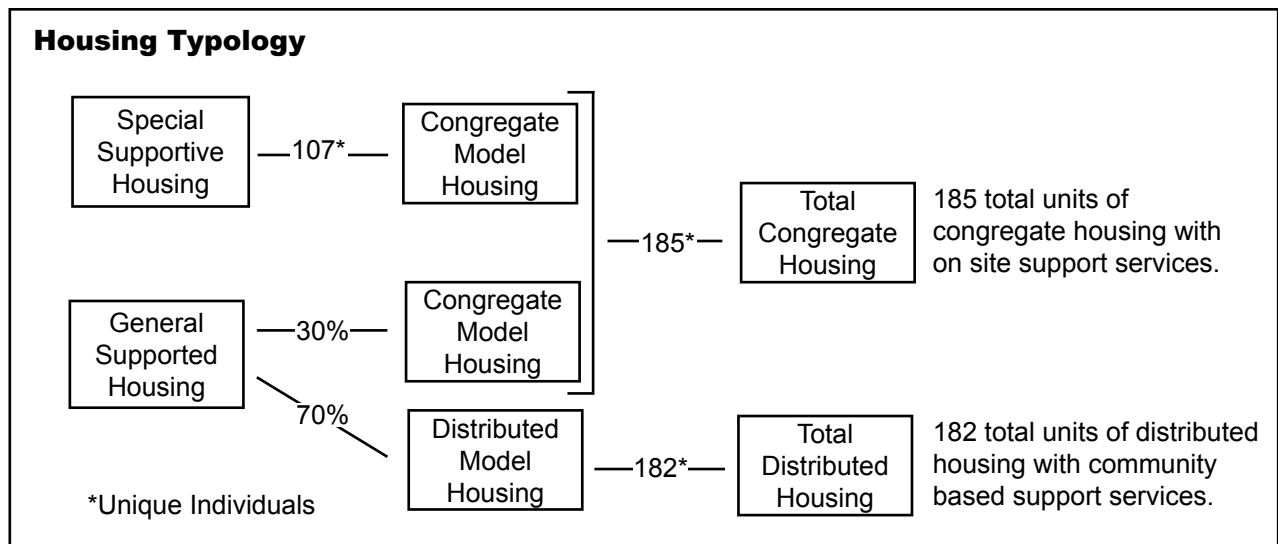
Housing Typology

Special Supportive Housing

107*

Congregate Model Housing

185*

Total Congregate Housing

185 total units of congregate housing with on site support services.

General Supported Housing

30%

Congregate Model Housing

70%

Distributed Model Housing

182*

Total Distributed Housing

182 total units of distributed housing with community based support services.

*Unique Individuals